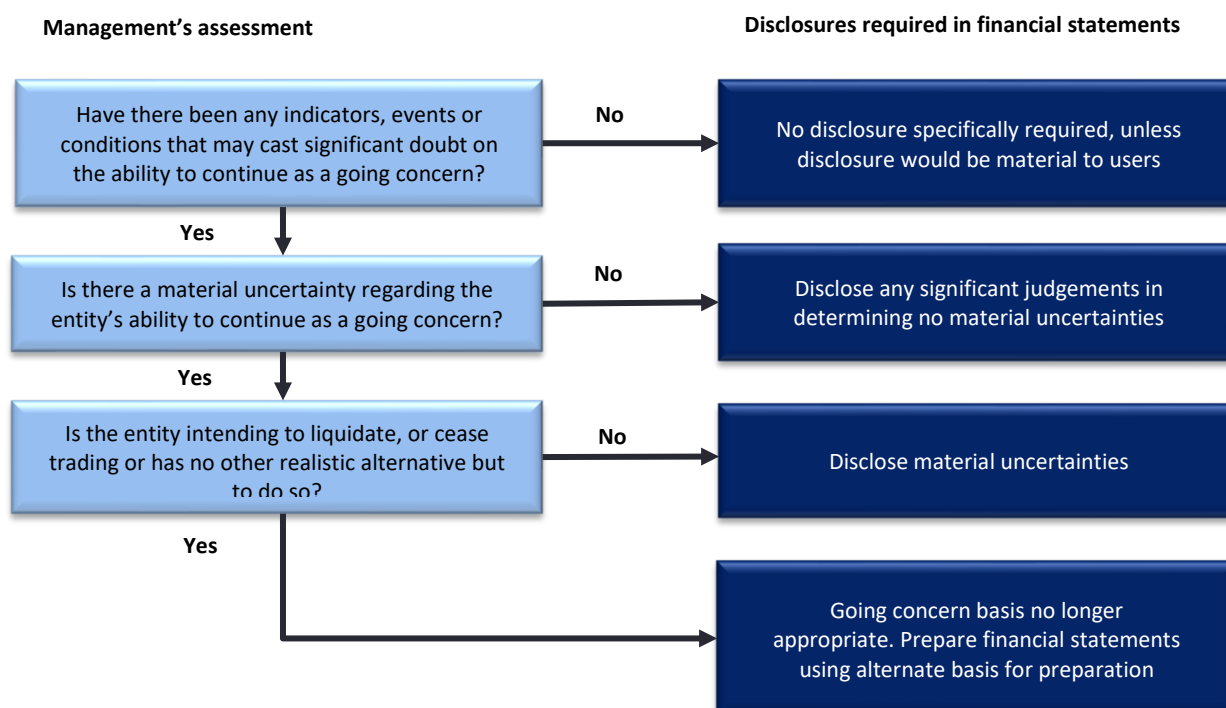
Management's assessment

Disclosures required in financial statements

Have there been any indicators, events or conditions that may cast significant doubt on the ability to continue as a going concern?

No

No disclosure specifically required, unless disclosure would be material to users

Yes

Is there a material uncertainty regarding the entity's ability to continue as a going concern?

No

Disclose any significant judgements in determining no material uncertainties

Yes

Is the entity intending to liquidate, or cease trading or has no other realistic alternative but to do so?

No

Disclose material uncertainties

Yes

Going concern basis no longer appropriate. Prepare financial statements using alternate basis for preparation